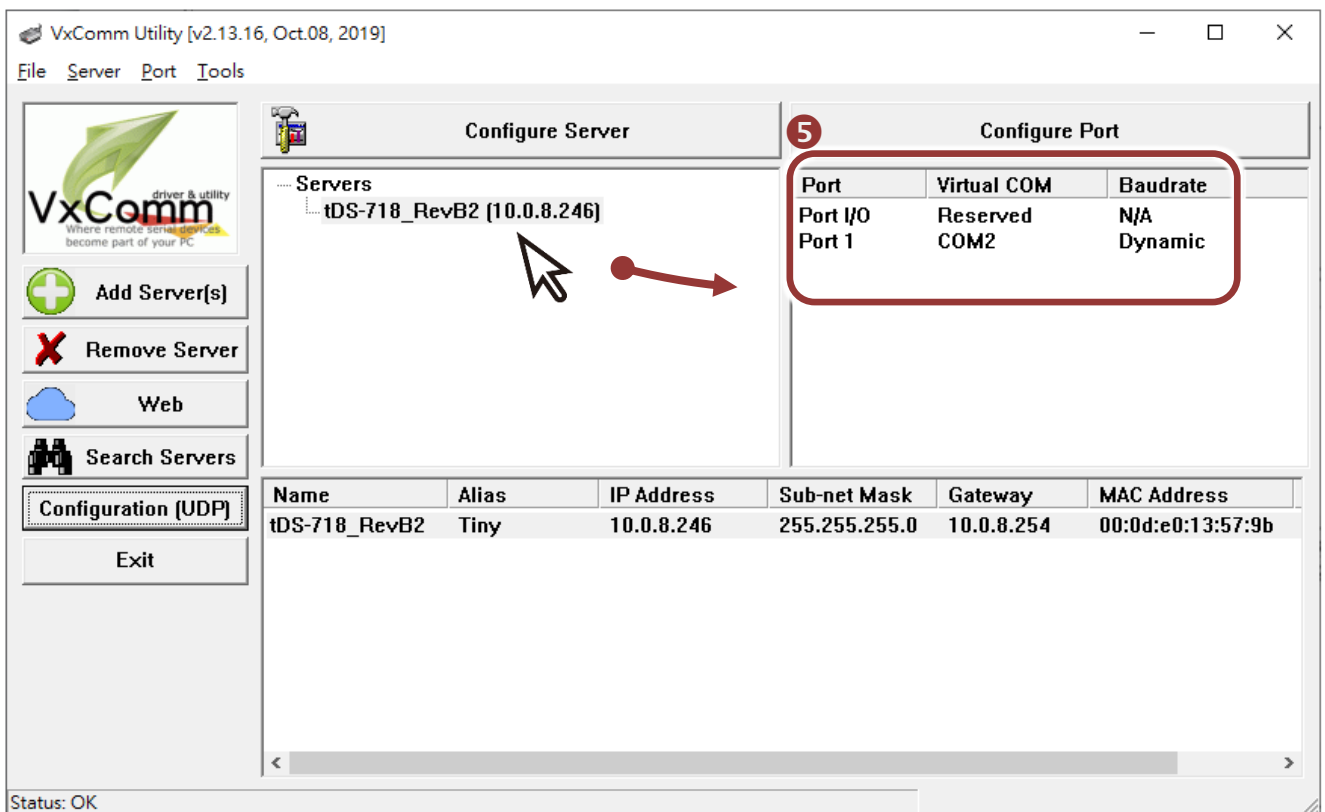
VxComm Utility [v2.13.16, Oct.08, 2019]

File Server Port Tools

VxComm
driver & utility
Where remote serial devices become part of your PC

Add Server(s)
Remove Server
Web
Search Servers
Configuration (UDP)
Exit

Configure Server

Servers
tDS-718_RevB2 (10.0.8.246)

5
Configure Port

| Port | Virtual COM | Baudrate |
|---|---|---|
| Port I/O | Reserved | N/A |
| Port 1 | COM2 | Dynamic |

| Name | Alias | IP Address | Sub-net Mask | Gateway | MAC Address |
|---|---|---|---|---|---|
| tDS-718_RevB2 | Tiny | 10.0.8.246 | 255.255.255.0 | 10.0.8.254 | 00:0d:e0:13:57:9b |

Status: OK